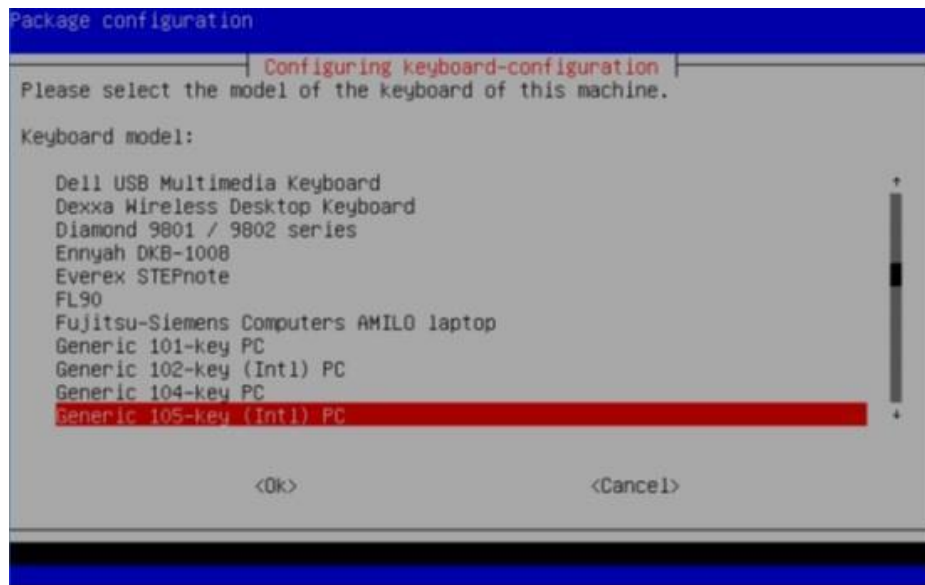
Package configuration

Configuring keyboard-configuration

Please select the model of the keyboard of this machine.

Keyboard model:

Dell USB Multimedia Keyboard
Dexxa Wireless Desktop Keyboard
Diamond 9801 / 9802 series
Ennyah DKB-1008
Everex STEPnote
FL90
Fujitsu-Siemens Computers AMILO laptop
Generic 101-key PC
Generic 102-key (Intl) PC
Generic 104-key PC
Generic 105-key (Intl) PC

<Ok>    <Cancel>